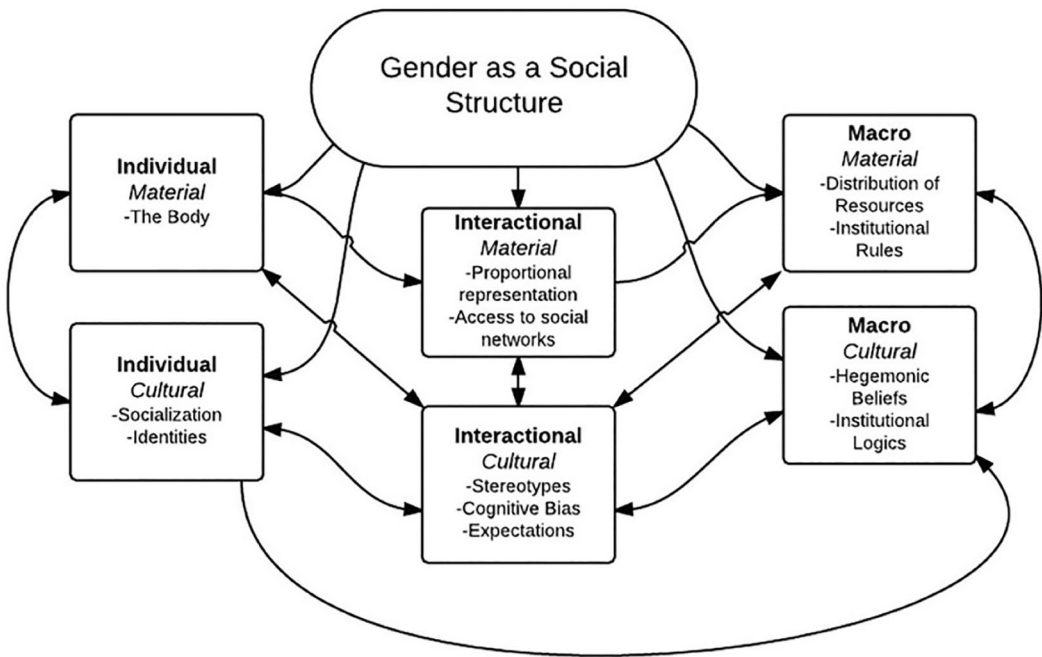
Gender as a Social Structure

Individual
Material
-The Body

Individual
Cultural
-Socialization
-Identities

Interactional
Material
-Proportional representation
-Access to social networks

Interactional
Cultural
-Stereotypes
-Cognitive Bias
-Expectations

Macro
Material
-Distribution of Resources
-Institutional Rules

Macro
Cultural
-Hegemonic Beliefs
-Institutional Logics